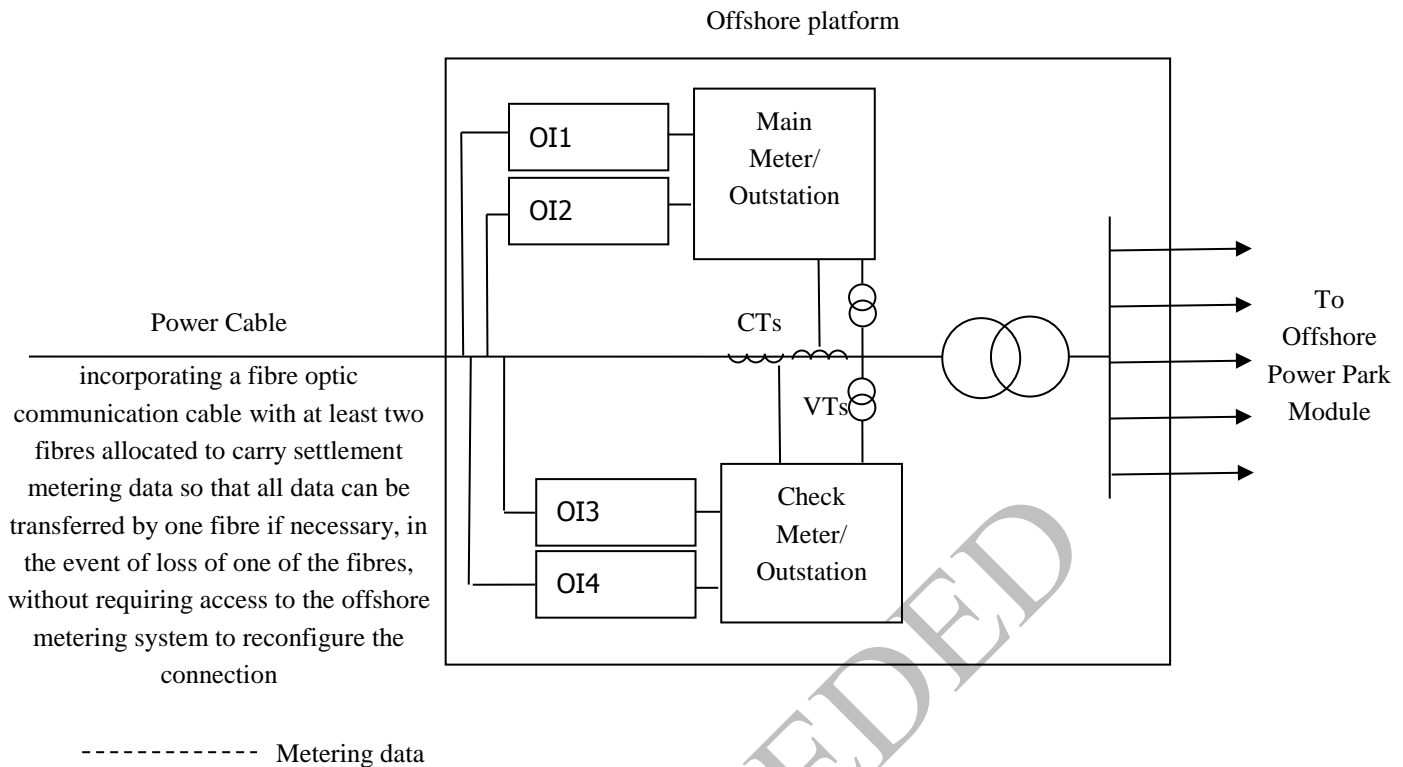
Offshore platform

OI1

OI2

Main Meter/ Outstation

Power Cable

CTs

To Offshore Power Park Module

incorporating a fibre optic communication cable with at least two fibres allocated to carry settlement metering data so that all data can be transferred by one fibre if necessary, in the event of loss of one of the fibres, without requiring access to the offshore metering system to reconfigure the connection

VTs

OI3

OI4

Check Meter/ Outstation

------------- Metering data

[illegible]EDED